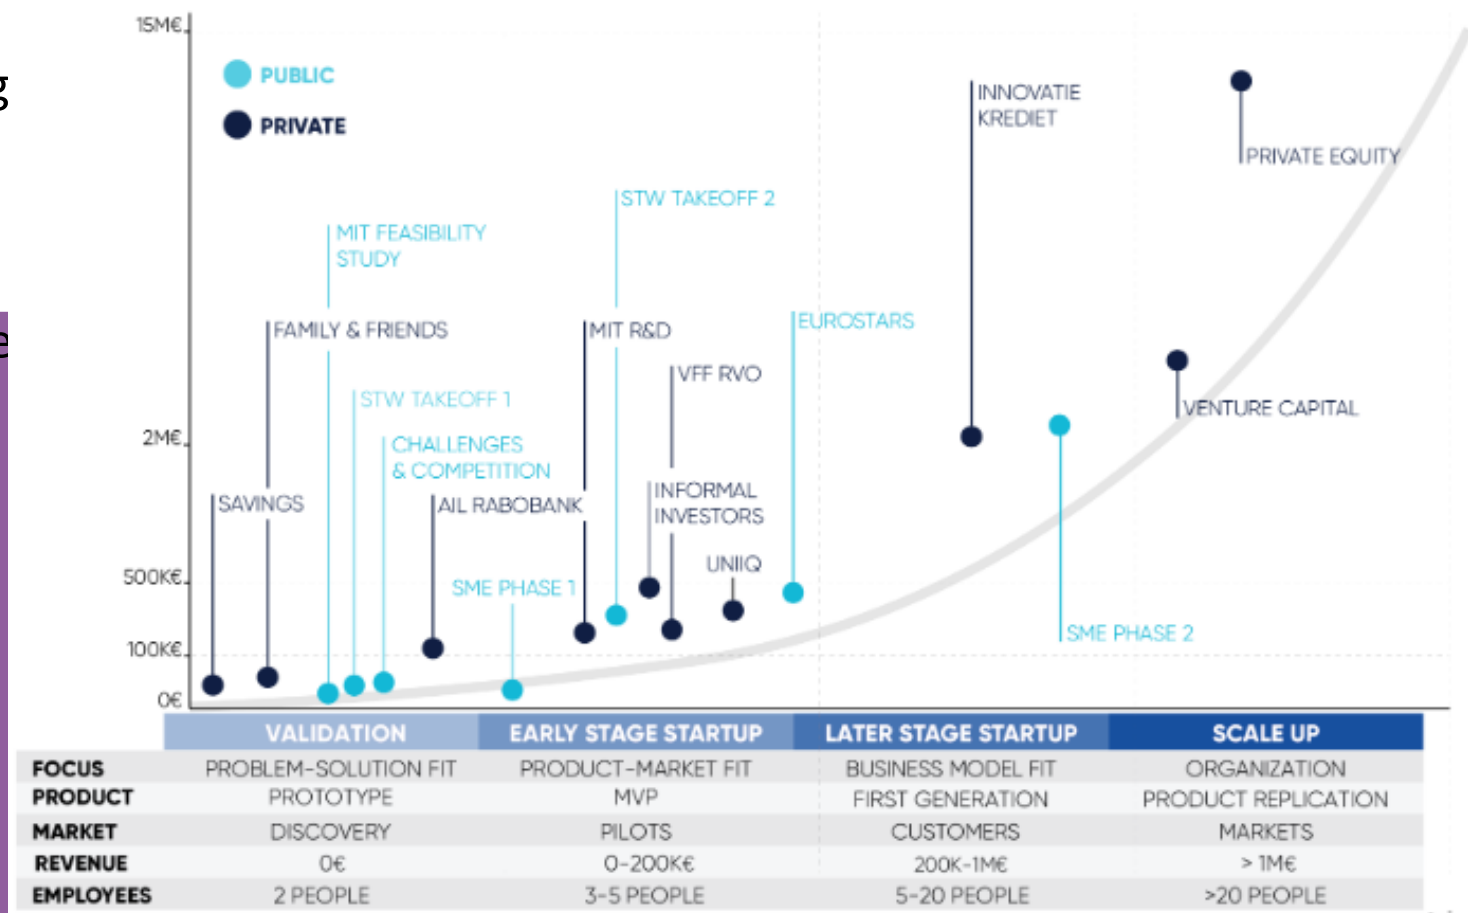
15M€
PUBLIC
PRIVATE
2M€
500K€
100K€
0€

INNOVATIE KREDIET
PRIVATE EQUITY
STW TAKEOFF 2
MIT FEASIBILITY STUDY
FAMILY & FRIENDS
MIT R&D
EUROSTARS
VFF RVO
STW TAKEOFF 1
VENTURE CAPITAL
CHALLENGES & COMPETITION
SAVINGS
AIL RABOBANK
INFORMAL INVESTORS
UNIIQ
SME PHASE 1
SME PHASE 2

| | VALIDATION | EARLY STAGE STARTUP | LATER STAGE STARTUP | SCALE UP |
|---|---|---|---|---|
| FOCUS | PROBLEM-SOLUTION FIT | PRODUCT-MARKET FIT | BUSINESS MODEL FIT | ORGANIZATION |
| PRODUCT | PROTOTYPE | MVP | FIRST GENERATION | PRODUCT REPLICATION |
| MARKET | DISCOVERY | PILOTS | CUSTOMERS | MARKETS |
| REVENUE | 0€ | 0-200K€ | 200K-1M€ | > 1M€ |
| EMPLOYEES | 2 PEOPLE | 3-5 PEOPLE | 5-20 PEOPLE | >20 PEOPLE |